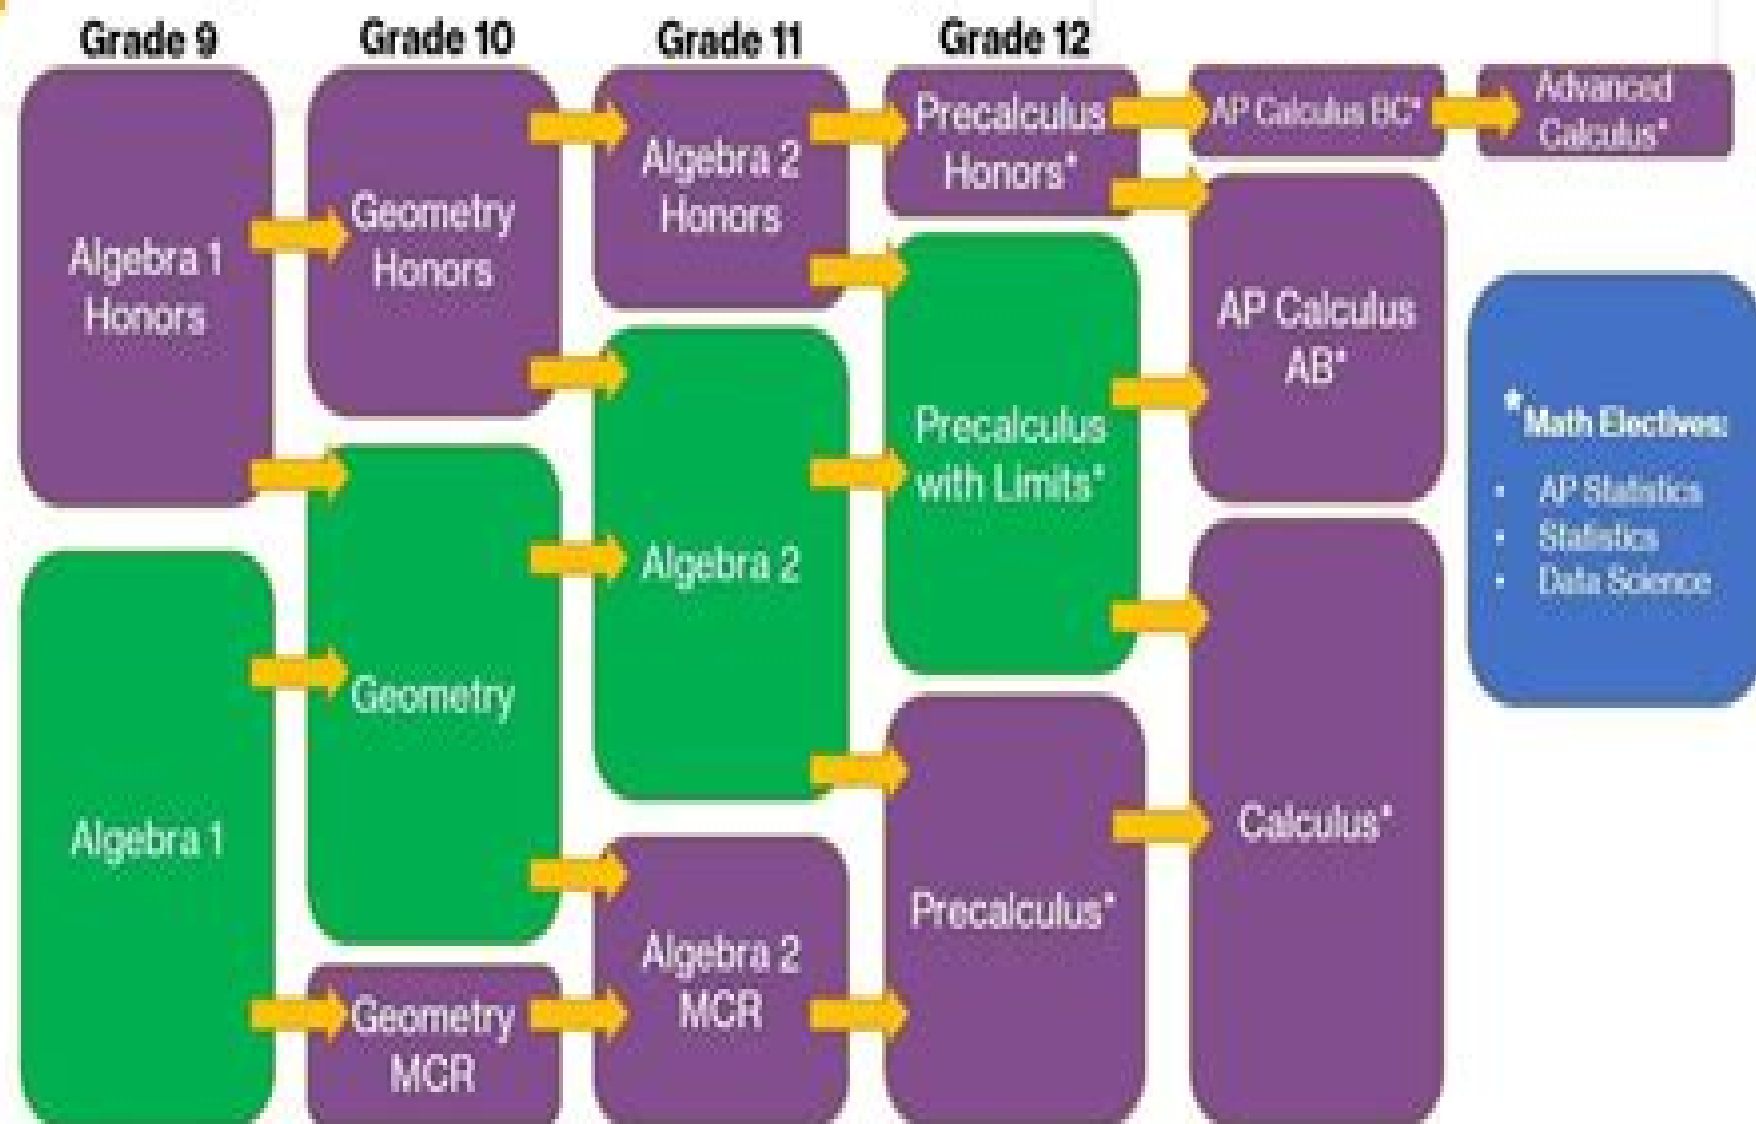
Grade 9

Grade 10

Grade 11

Grade 12

Algebra 1 Honors

Algebra 1

Geometry Honors

Geometry

Geometry MCR

Algebra 2 Honors

Algebra 2

Algebra 2 MCR

Precalculus Honors*

Precalculus with Limits*

Precalculus*

AP Calculus BC*

Advanced Calculus*

AP Calculus AB*

Calculus*

*Math Electives:

- AP Statistics
- Statistics
- Data Science